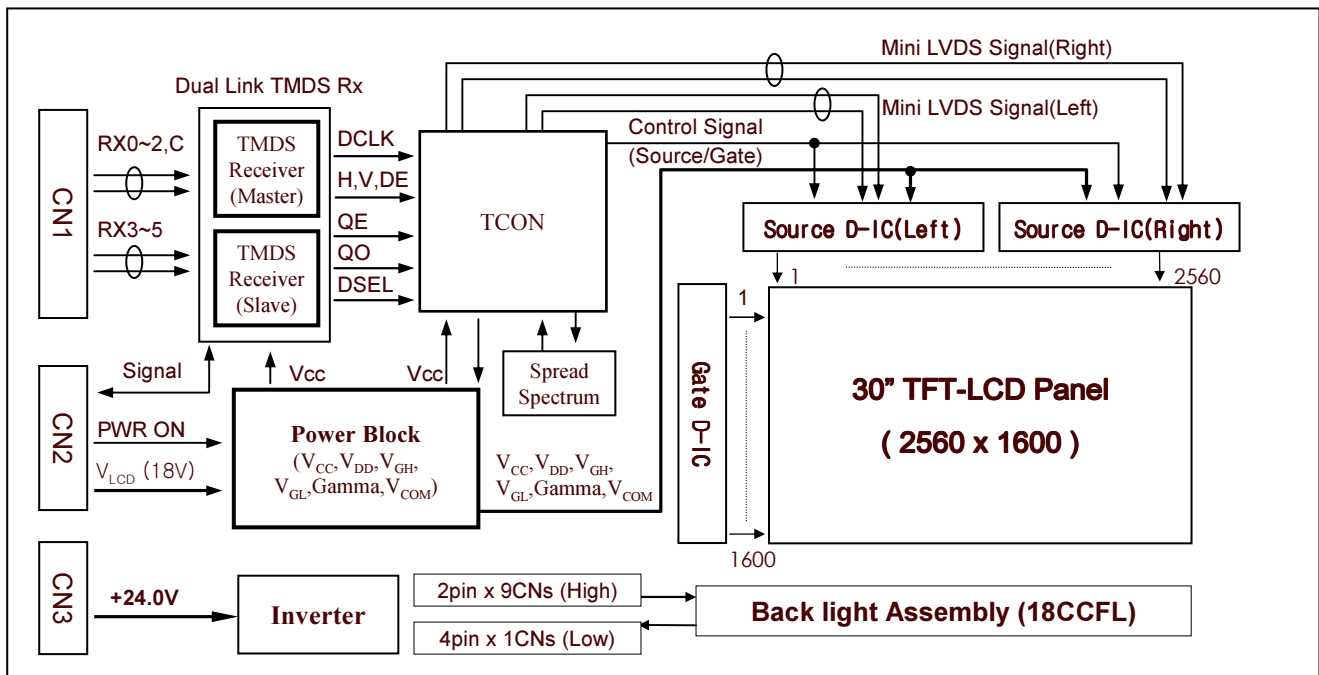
Mini LVDS Signal(Right)

Dual Link TMDS Rx

Mini LVDS Signal(Left)

Control Signal
(Source/Gate)

CN1

RX0~2,C

RX3~5

TMDS
Receiver
(Master)

TMDS
Receiver
(Slave)

DCLK
H,V,DE
QE
QO
DSEL

TCON

Source D-IC(Left)

Source D-IC(Right)

1

2560

1

Gate D-IC

1600

30" TFT-LCD Panel
( 2560 x 1600 )

Signal

Vcc

Vcc

Spread
Spectrum

CN2

PWR ON

$V_{LCD}$ (18V)

Power Block
($V_{CC}$,$V_{DD}$,$V_{GH}$,
$V_{GL}$,Gamma,$V_{COM}$)

$V_{CC}$,$V_{DD}$,$V_{GH}$,
$V_{GL}$,Gamma,$V_{COM}$

CN3

+24.0V

Inverter

2pin x 9CNs (High)

4pin x 1CNs (Low)

Back light Assembly (18CCFL)